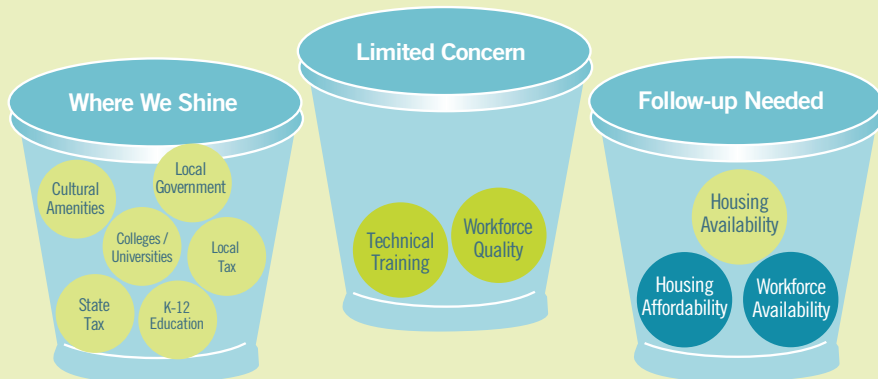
Where We Shine

Cultural Amenities

Local Government

Colleges / Universities

Local Tax

State Tax

K-12 Education

Limited Concern

Technical Training

Workforce Quality

Follow-up Needed

Housing Availability

Housing Affordability

Workforce Availability